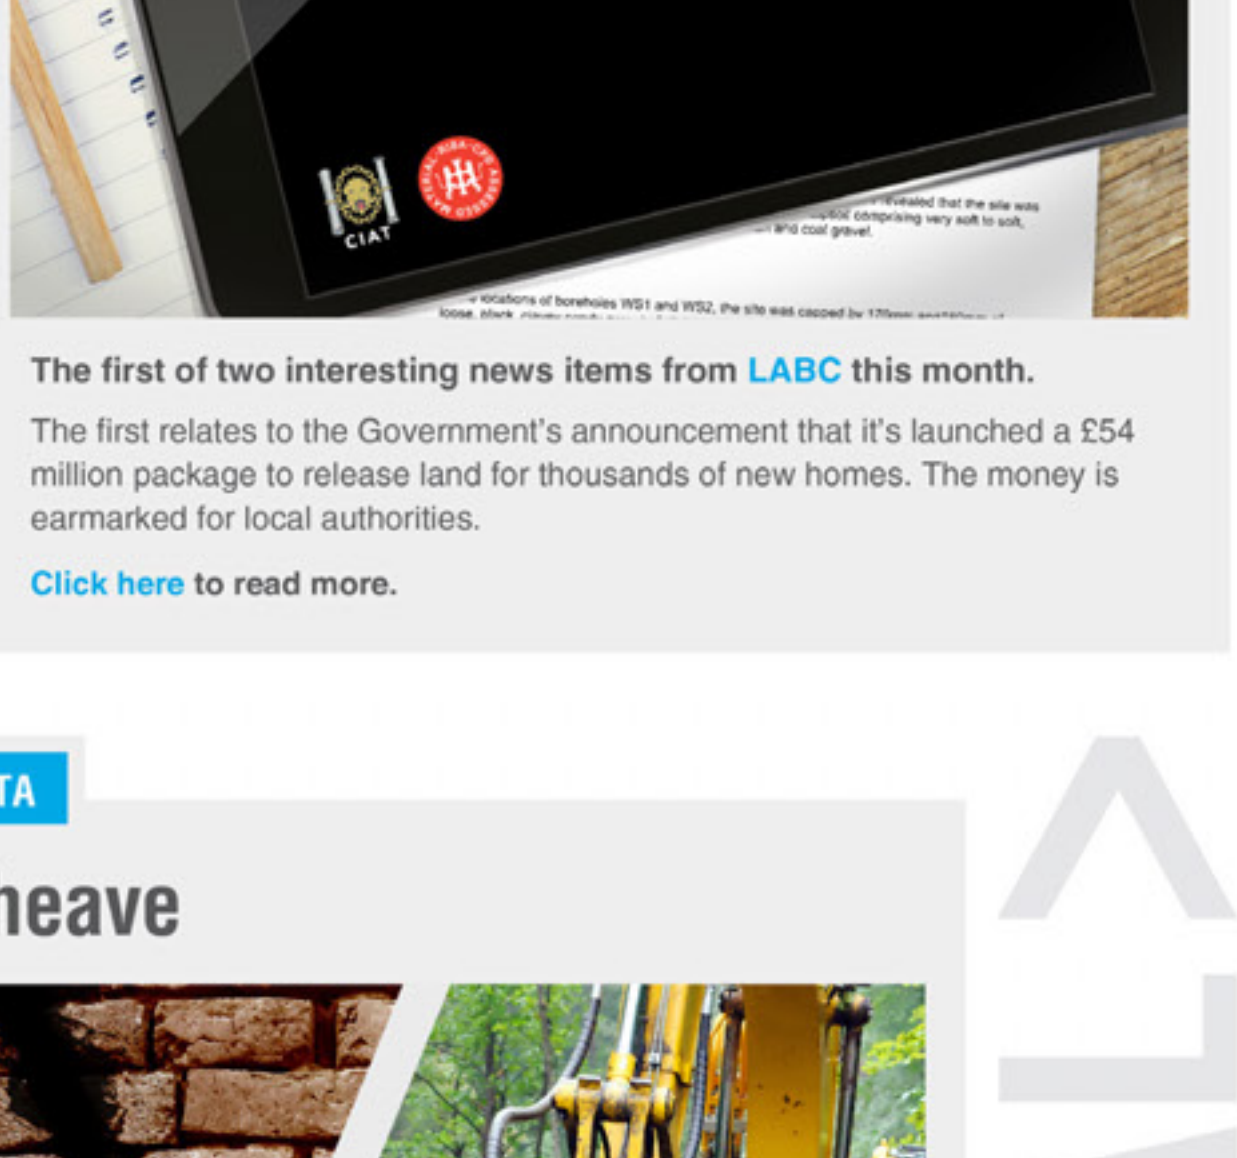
CIAT

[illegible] revealed that the site was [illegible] comprising very soft to soft, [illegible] and coal gravel.

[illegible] locations of boreholes WS1 and WS2, the site was capped by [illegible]

The first of two interesting news items from LABC this month.

The first relates to the Government's announcement that it's launched a £54 million package to release land for thousands of new homes. The money is earmarked for local authorities.

Click here to read more.

TA

heave